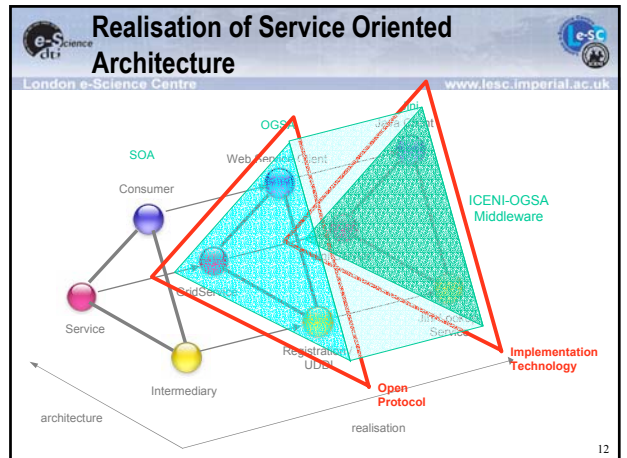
e-Science dti

Realisation of Service Oriented Architecture

e-sc

London e-Science Centre

www.lesc.imperial.ac.uk

OGSA

Jini

Java Client

SOA

Web Service Client

Consumer

ICENI-OGSA Middleware

GridService

Service

Jini Lookup Service

Registration UDDI

Implementation Technology

Intermediary

Open Protocol

architecture

realisation

12